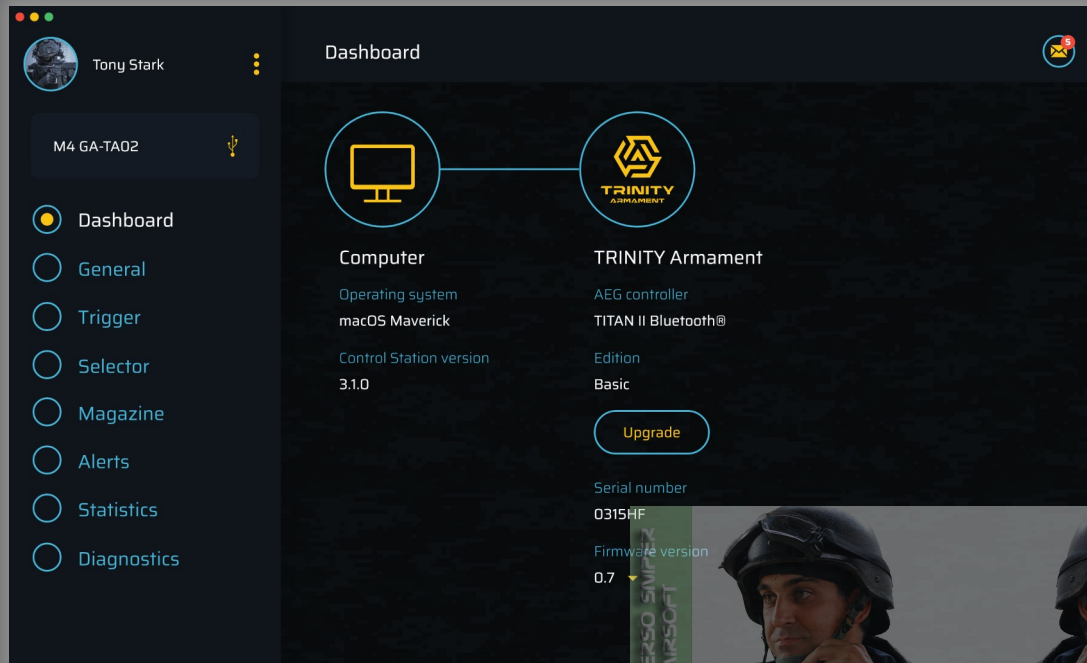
Tony Stark

M4 GA-TA02

Dashboard
General
Trigger
Selector
Magazine
Alerts
Statistics
Diagnostics

Dashboard

5

TRINITY ARMAMENT

Computer

Operating system
macOS Maverick

Control Station version
3.1.0

TRINITY Armament

AEG controller
TITAN II Bluetooth®

Edition
Basic

Upgrade

Serial number
0315HF

Firmware version
0.7

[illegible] SNIPER
AIRSOFT